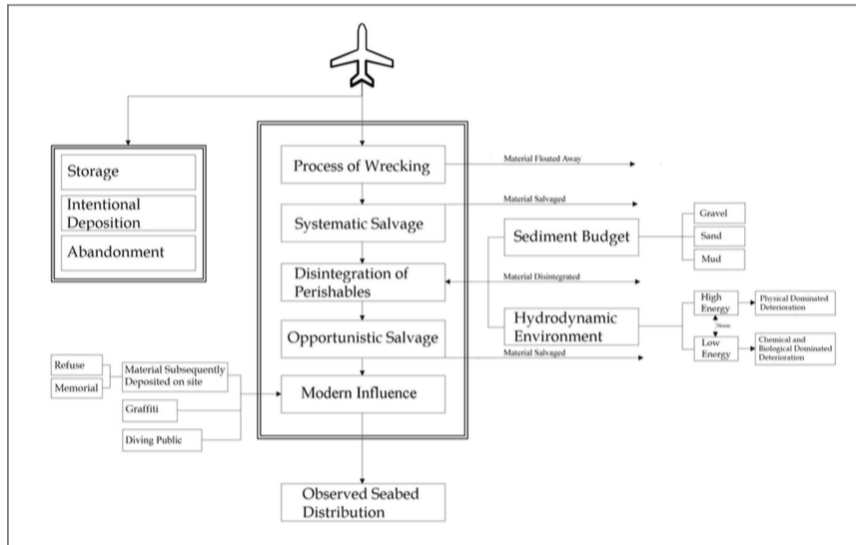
Storage

Intentional Deposition

Abandonment

Process of Wrecking

Material Floated Away

Material Salvaged

Systematic Salvage

Sediment Budget

Gravel

Sand

Mud

Disintegration of Perishables

Material Disintegrated

Hydrodynamic Environment

High Energy

Physical Dominated Deterioration

Storm

Low Energy

Chemical and Biological Dominated Deterioration

Opportunistic Salvage

Material Salvaged

Refuse

Memorial

Material Subsequently Deposited on site

Modern Influence

Graffiti

Diving Public

Observed Seabed Distribution